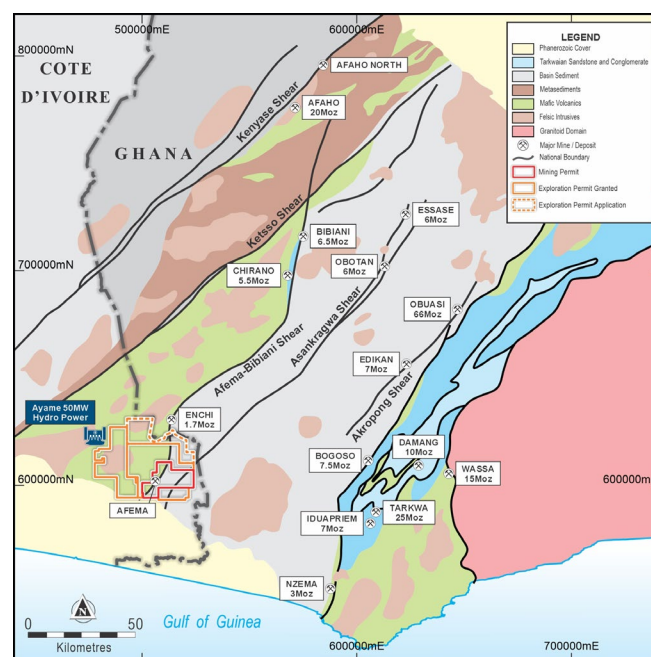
500000mE
600000mE
800000mN
COTE D'IVOIRE
GHANA
LEGEND
Phanerozoic Cover
Tarkwaian Sandstone and Conglomerate
Basin Sediment
Metasediments
Mafic Volcanics
Felsic Intrusives
Granitoid Domain
Major Mine / Deposit
National Boundary
Mining Permit
Exploration Permit Granted
Exploration Permit Application
AFAHO NORTH
AFAHO 20Moz
Kenyase Shear
Ketsso Shear
BIBIANI 6.5Moz
ESSASE 6Moz
700000mN
CHIRANO 5.5Moz
OBOTAN 6Moz
OBUASI 66Moz
Afema-Bibiani Shear
Asankragwa Shear
EDIKAN 7Moz
Akropong Shear
Ayame 50MW Hydro Power
ENCHI 1.7Moz
DAMANG 10Moz
BOGOSO 7.5Moz
WASSA 15Moz
600000mN
600000mN
AFEMA
TARKWA 25Moz
IDUAPRIEM 7Moz
NZEMA 3Moz
Gulf of Guinea
0
50
Kilometres
600000mE
700000mE